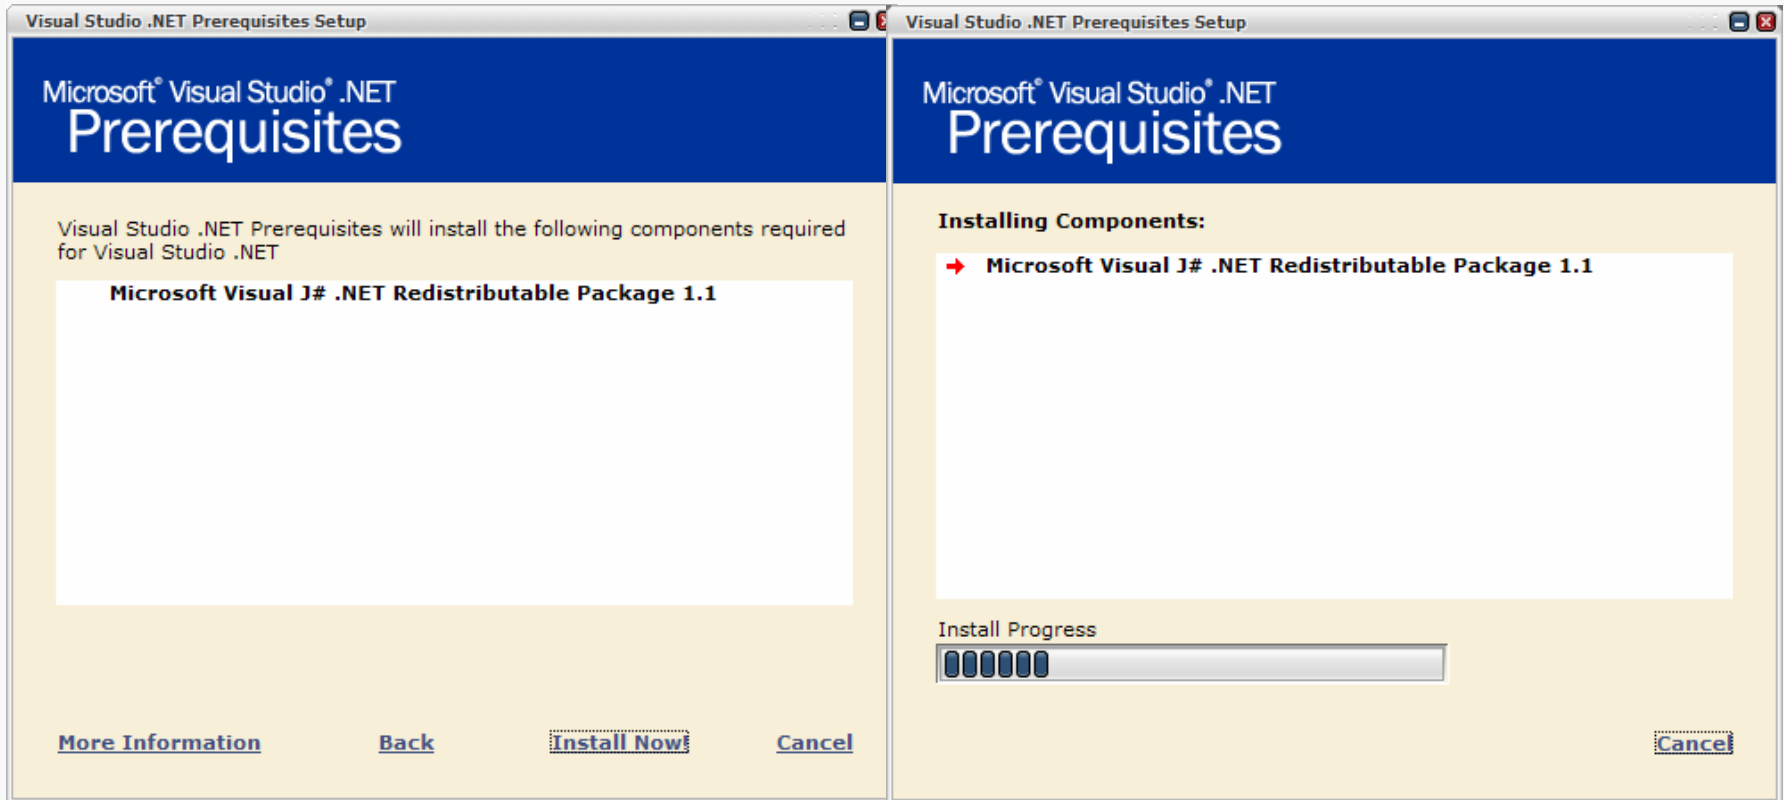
Visual Studio .NET Prerequisites Setup

Microsoft® Visual Studio® .NET
Prerequisites

Visual Studio .NET Prerequisites will install the following components required for Visual Studio .NET

Microsoft Visual J# .NET Redistributable Package 1.1

More Information

Back

Install Now!

Cancel

Visual Studio .NET Prerequisites Setup

Microsoft® Visual Studio® .NET
Prerequisites

Installing Components:

Microsoft Visual J# .NET Redistributable Package 1.1

Install Progress

Cancel